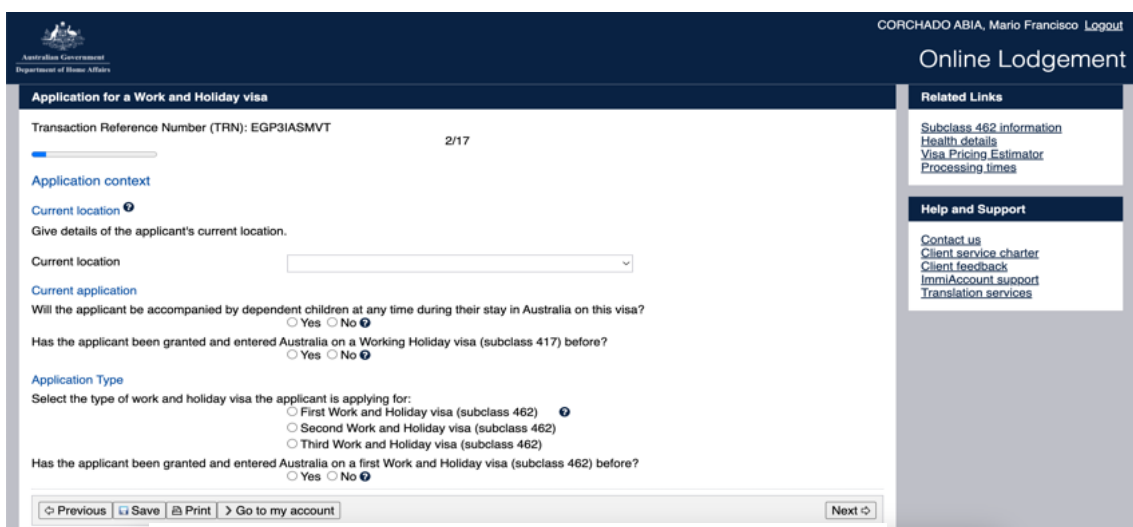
Australian Government
Department of Home Affairs

CORCHADO ABIA, Mario Francisco Logout

Online Lodgement

Application for a Work and Holiday visa

Transaction Reference Number (TRN): EGP3IASMVT

2/17

Application context

Current location

Give details of the applicant's current location.

Current location

Current application

Will the applicant be accompanied by dependent children at any time during their stay in Australia on this visa?
Yes No

Has the applicant been granted and entered Australia on a Working Holiday visa (subclass 417) before?
Yes No

Application Type

Select the type of work and holiday visa the applicant is applying for:
First Work and Holiday visa (subclass 462)
Second Work and Holiday visa (subclass 462)
Third Work and Holiday visa (subclass 462)

Has the applicant been granted and entered Australia on a first Work and Holiday visa (subclass 462) before?
Yes No

Previous | Save | Print | Go to my account

Next

Related Links

Subclass 462 information
Health details
Visa Pricing Estimator
Processing times

Help and Support

Contact us
Client service charter
Client feedback
ImmiAccount support
Translation services